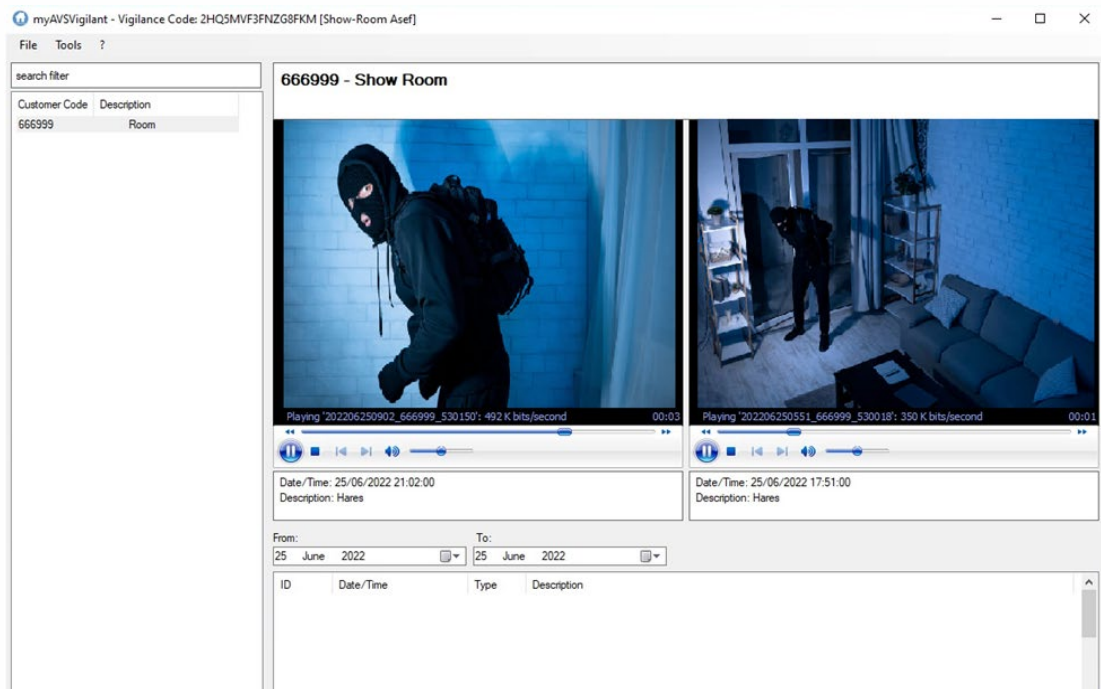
myAVSVigilant - Vigilance Code: 2HQ5MVF3FNZG8FKM [Show-Room Asef]

File Tools ?

search filter

| Customer Code | Description |
|---|---|
| 666999 | Room |

666999 - Show Room

Playing '202206250902_666999_530150': 492 K bits/second 00:03

Playing '202206250551_666999_530018': 350 K bits/second 00:01

Date/Time: 25/06/2022 21:02:00
Description: Hares

Date/Time: 25/06/2022 17:51:00
Description: Hares

From:
25 June 2022

To:
25 June 2022

| ID | Date/Time | Type | Description |
|---|---|---|---|